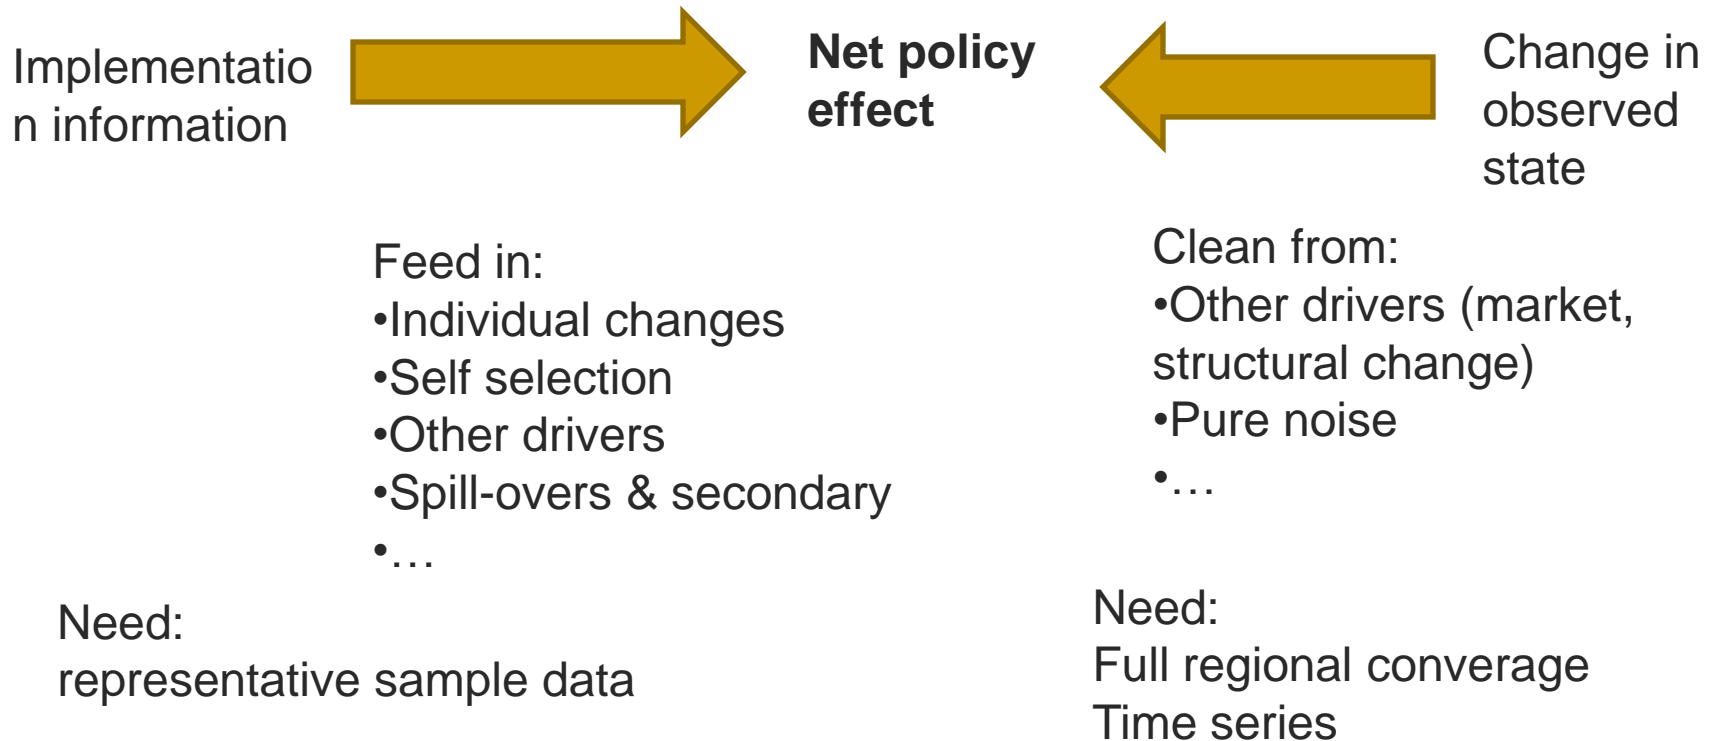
Implementation information

Net policy effect

Change in observed state

Feed in:
•Individual changes
•Self selection
•Other drivers
•Spill-overs & secondary
•…

Clean from:
•Other drivers (market, structural change)
•Pure noise
•…

Need:
representative sample data

Need:
Full regional converage
Time series